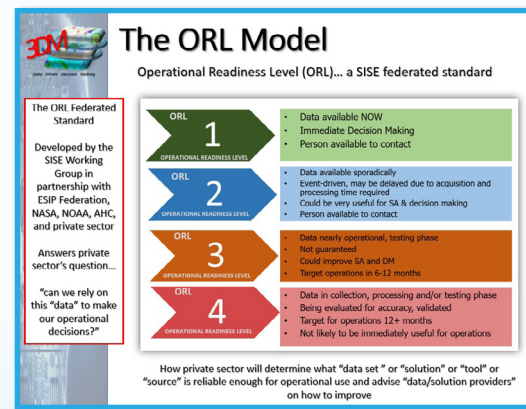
3DM
data · climate · decision · making

The ORL Model

Operational Readiness Level (ORL)… a SISE federated standard

The ORL Federated Standard

Developed by the SISE Working Group in partnership with ESIP Federation, NASA, NOAA, AHC, and private sector

Answers private sector's question…

"can we rely on this "data" to make our operational decisions?"

ORL
1
OPERATIONAL READINESS LEVEL

- Data available NOW
- Immediate Decision Making
- Person available to contact

ORL
2
OPERATIONAL READINESS LEVEL

- Data available sporadically
- Event-driven, may be delayed due to acquisition and processing time required
- Could be very useful for SA & decision making
- Person available to contact

ORL
3
OPERATIONAL READINESS LEVEL

- Data nearly operational, testing phase
- Not guaranteed
- Could improve SA and DM
- Target operations in 6-12 months

ORL
4
OPERATIONAL READINESS LEVEL

- Data in collection, processing and/or testing phase
- Being evaluated for accuracy, validated
- Target for operations 12+ months
- Not likely to be immediately useful for operations

How private sector will determine what "data set " or "solution" or "tool" or "source" is reliable enough for operational use and advise "data/solution providers" on how to improve